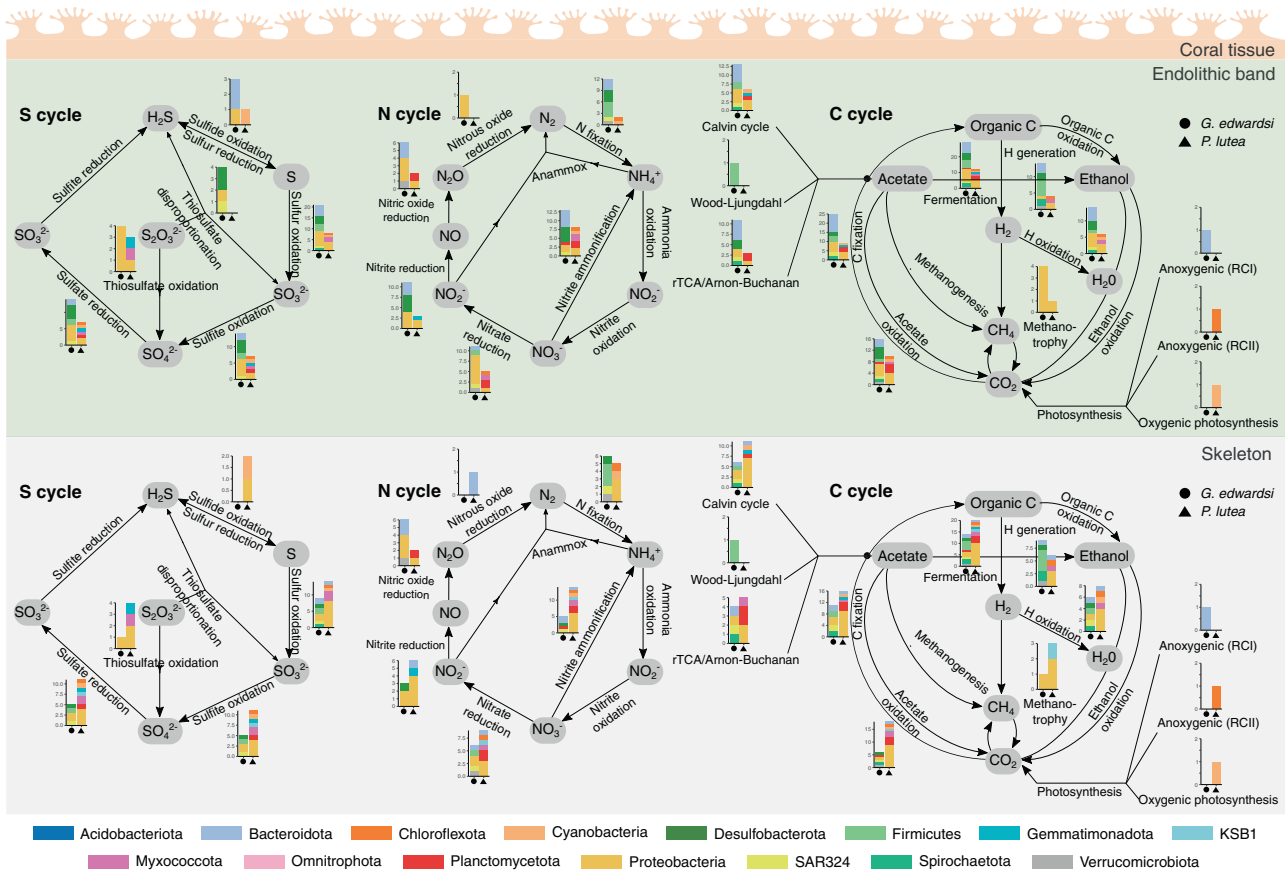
Coral tissue

Endolithic band

S cycle

$H_2S$

Sulfide oxidation

Sulfur reduction

S

Sulfite reduction

Thiosulfate disproportionation

Sulfur oxidation

$SO_3^{2-}$

$S_2O_3^{2-}$

Thiosulfate oxidation

$SO_3^{2-}$

Sulfite reduction

Sulfite oxidation

$SO_4^{2-}$

N cycle

$N_2$

Nitrous oxide reduction

N fixation

$N_2O$

Anammox

$NH_4^+$

Nitric oxide reduction

NO

Nitrite ammonification

Ammonia oxidation

Nitrite reduction

$NO_2^-$

$NO_2^-$

Nitrate reduction

Nitrite oxidation

$NO_3$

Calvin cycle

Wood-Ljungdahl

rTCA/Arnon-Buchanan

C cycle

● G. edwardsi

▲ P. lutea

Organic C

Organic C oxidation

H generation

Acetate

Fermentation

Ethanol

C fixation

$H_2$

H oxidation

Methanogenesis

$H_20$

Anoxygenic (RCI)

$CH_4$

Methanotrophy

Acetate oxidation

Ethanol oxidation

Anoxygenic (RCII)

$CO_2$

Photosynthesis

Oxygenic photosynthesis

Skeleton

S cycle

$H_2S$

Sulfide oxidation

Sulfur reduction

S

Sulfite reduction

Thiosulfate disproportionation

Sulfur oxidation

$SO_3^{2-}$

$S_2O_3^{2-}$

Thiosulfate oxidation

$SO_3^{2-}$

Sulfite reduction

Sulfite oxidation

$SO_4^{2-}$

N cycle

$N_2$

Nitrous oxide reduction

N fixation

$N_2O$

Anammox

$NH_4^+$

Nitric oxide reduction

NO

Nitrite ammonification

Ammonia oxidation

Nitrite reduction

$NO_2^-$

$NO_2^-$

Nitrate reduction

Nitrite oxidation

$NO_3$

Calvin cycle

Wood-Ljungdahl

rTCA/Arnon-Buchanan

C cycle

● G. edwardsi

▲ P. lutea

Organic C

Organic C oxidation

H generation

Acetate

Fermentation

Ethanol

C fixation

$H_2$

H oxidation

Methanogenesis

$H_20$

Anoxygenic (RCI)

$CH_4$

Methanotrophy

Acetate oxidation

Ethanol oxidation

Anoxygenic (RCII)

$CO_2$

Photosynthesis

Oxygenic photosynthesis

Acidobacteriota Bacteroidota Chloroflexota Cyanobacteria Desulfobacterota Firmicutes Gemmatimonadota KSB1

Myxococcota Omnitrophota Planctomycetota Proteobacteria SAR324 Spirochaetota Verrucomicrobiota